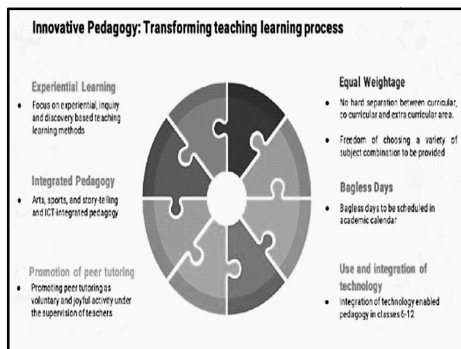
Innovative Pedagogy: Transforming teaching learning process

Experiential Learning

- Focus on experiential, inquiry and discovery based teaching learning methods

Integrated Pedagogy

- Arts, sports, and story-telling and ICT-integrated pedagogy

Promotion of peer tutoring

- Promoting peer tutoring as voluntary and joyful activity under the supervision of teachers

Equal Weightage

- No hard separation between curricular, co-curricular and extra curricular area.
- Freedom of choosing a variety of subject combination to be provided

Bagless Days

- Bagless days to be scheduled in academic calendar

Use and integration of technology

- Integration of technology enabled pedagogy in classes 6-12